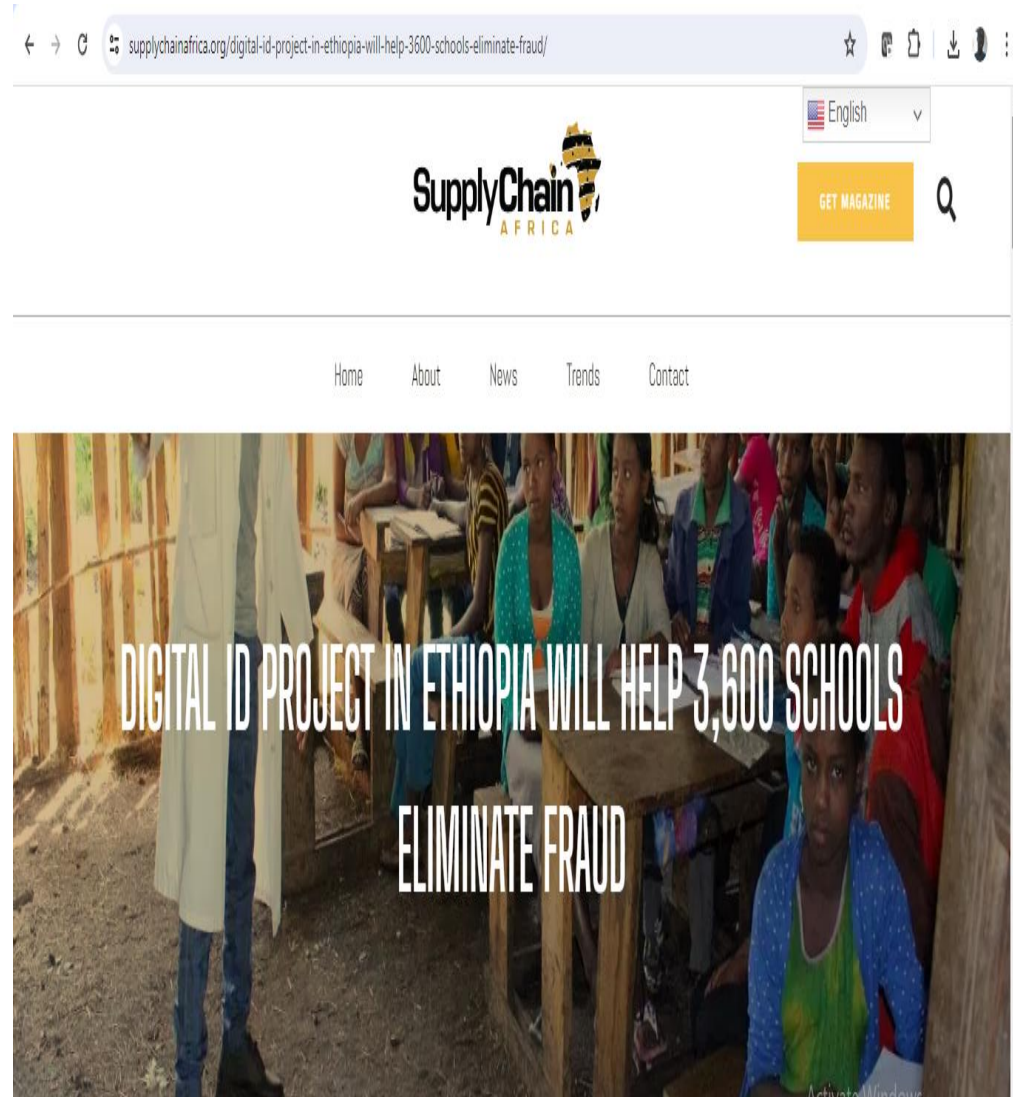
supplychainafrica.org/digital-id-project-in-ethiopia-will-help-3600-schools-eliminate-fraud/

English

SupplyChain AFRICA

GET MAGAZINE

Home About News Trends Contact

DIGITAL ID PROJECT IN ETHIOPIA WILL HELP 3,600 SCHOOLS ELIMINATE FRAUD

Activate Windows